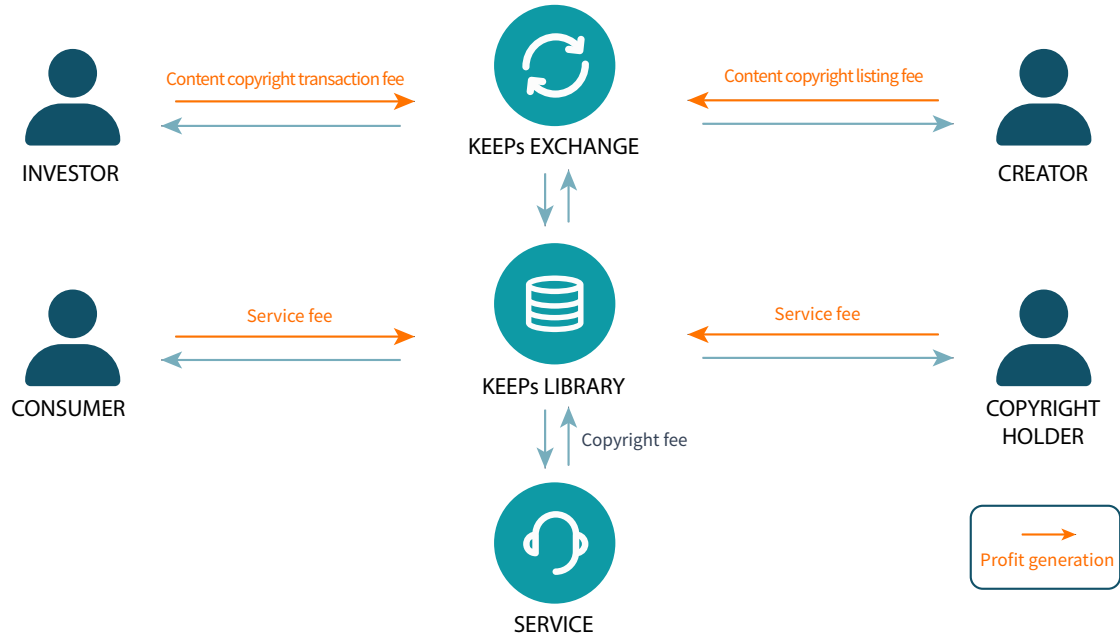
Content copyright transaction fee

KEEPs EXCHANGE

Content copyright listing fee

INVESTOR

CREATOR

Service fee

Service fee

CONSUMER

KEEPs LIBRARY

COPYRIGHT HOLDER

Copyright fee

SERVICE

Profit generation